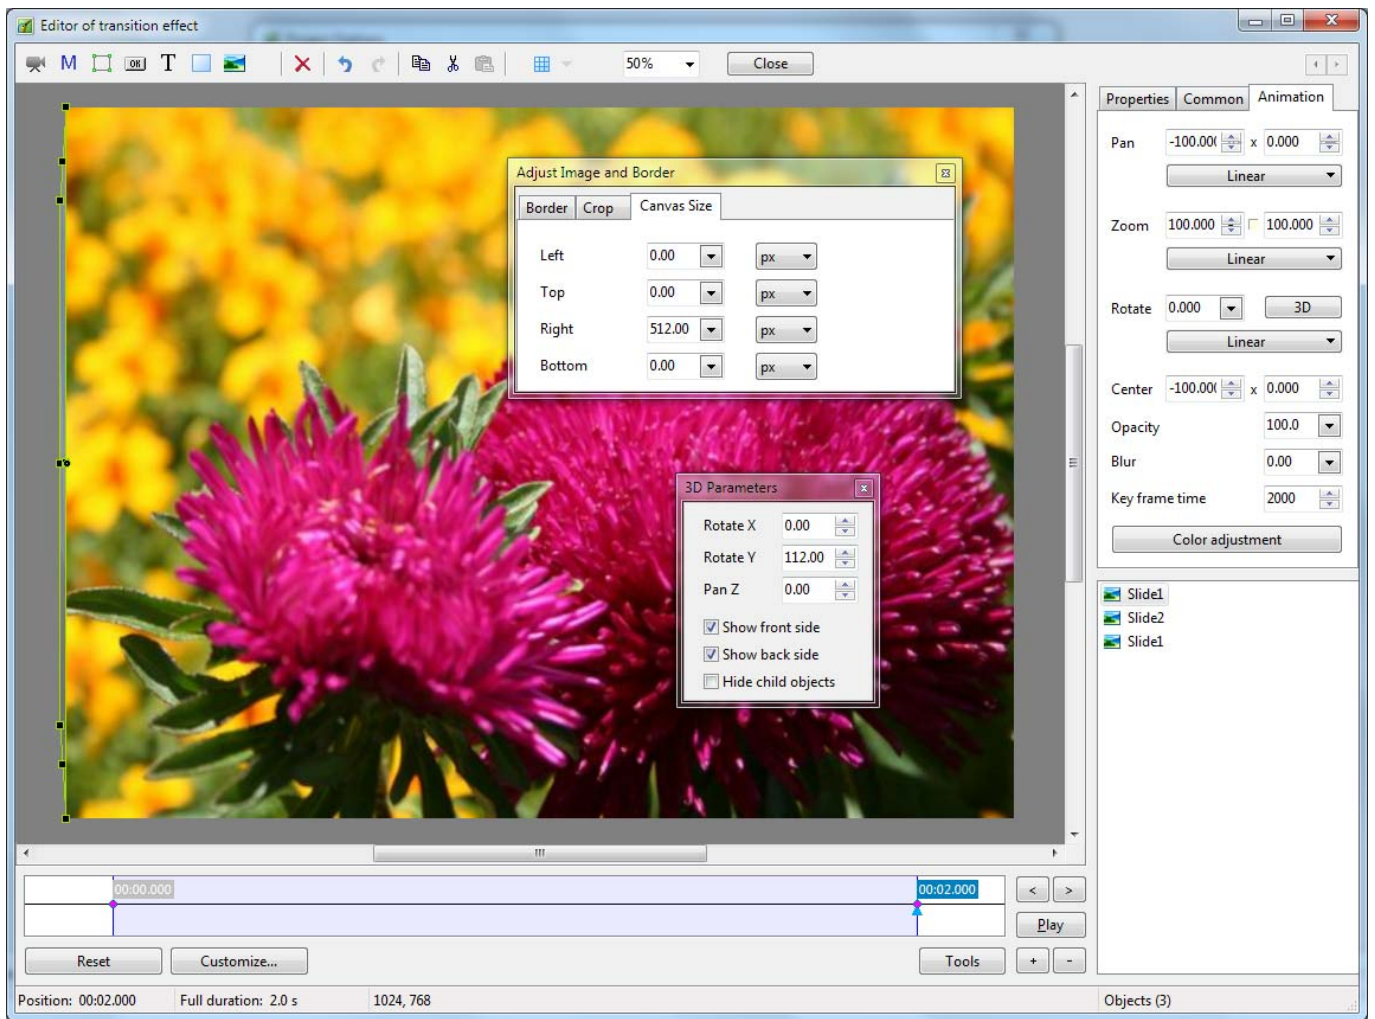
Editor of transition effect

M T 50% Close

Properties Common Animation

Pan -100.00( x 0.000
Linear

Zoom 100.000 100.000
Linear

Rotate 0.000 3D
Linear

Center -100.00( x 0.000

Opacity 100.0

Blur 0.00

Key frame time 2000

Color adjustment

Slide1
Slide2
Slide1

Adjust Image and Border

Border Crop Canvas Size

Left 0.00 px
Top 0.00 px
Right 512.00 px
Bottom 0.00 px

3D Parameters

Rotate X 0.00
Rotate Y 112.00
Pan Z 0.00

Show front side
Show back side
Hide child objects

00:00.000 00:02.000

< >
Play

Reset Customize... Tools + -

Position: 00:02.000 Full duration: 2.0 s 1024, 768 Objects (3)